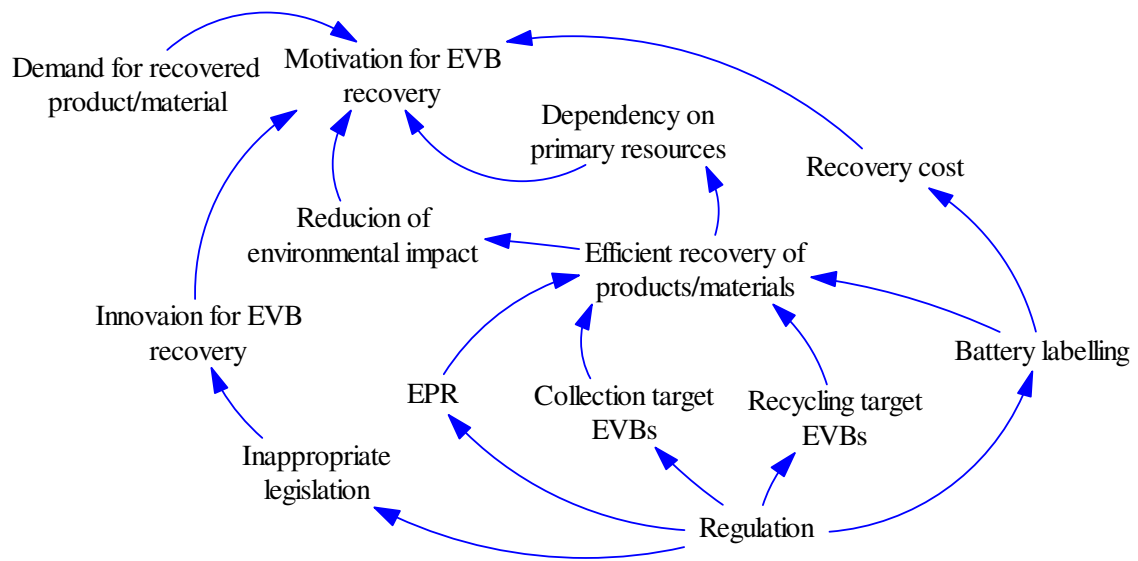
Demand for recovered product/material

Motivation for EVB recovery

Dependency on primary resources

Recovery cost

Reducion of environmental impact

Efficient recovery of products/materials

Innovaion for EVB recovery

Battery labelling

EPR

Collection target EVBs

Recycling target EVBs

Inappropriate legislation

Regulation